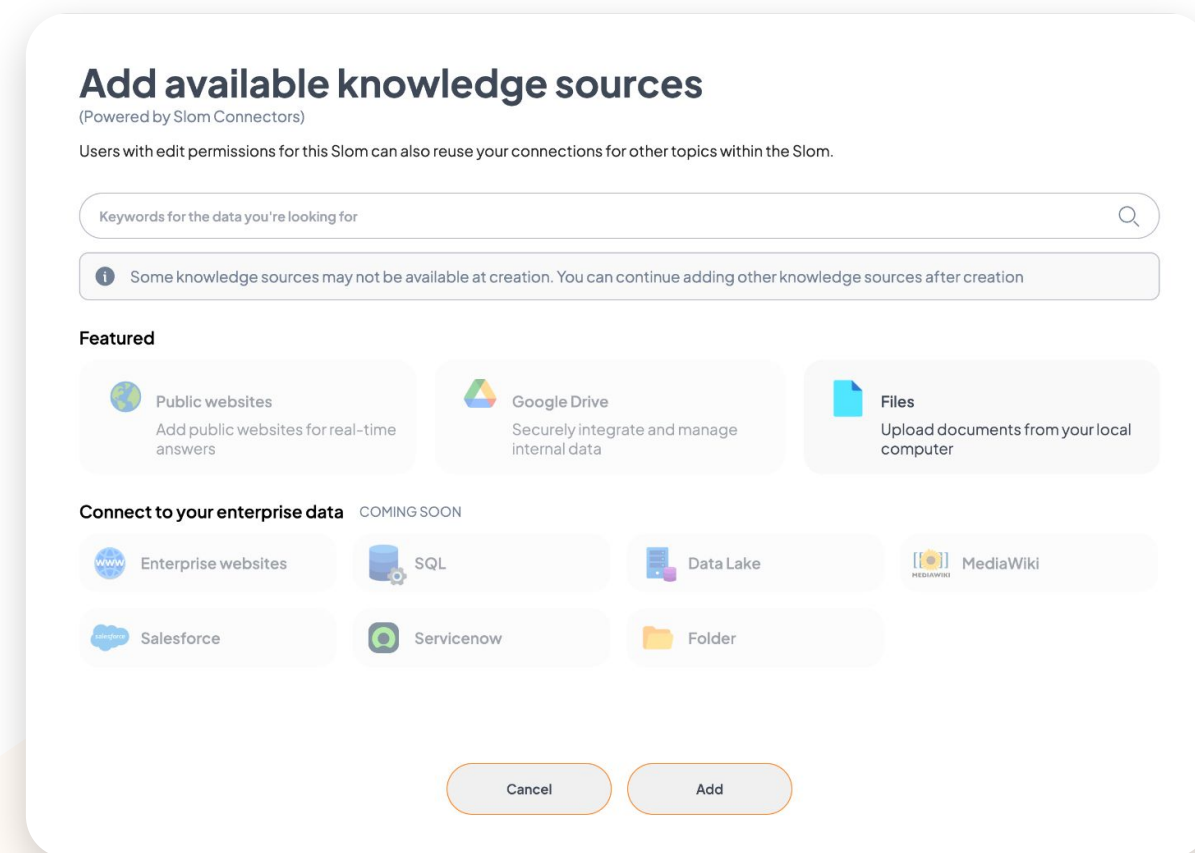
Add available knowledge sources
(Powered by Slom Connectors)

Users with edit permissions for this Slom can also reuse your connections for other topics within the Slom.

Keywords for the data you're looking for

Some knowledge sources may not be available at creation. You can continue adding other knowledge sources after creation

Featured

Public websites
Add public websites for real-time answers

Google Drive
Securely integrate and manage internal data

Files
Upload documents from your local computer

Connect to your enterprise data COMING SOON

www Enterprise websites

SQL

Data Lake

MEDIAWIKI MediaWiki

salesforce Salesforce

Servicenow

Folder

Cancel

Add